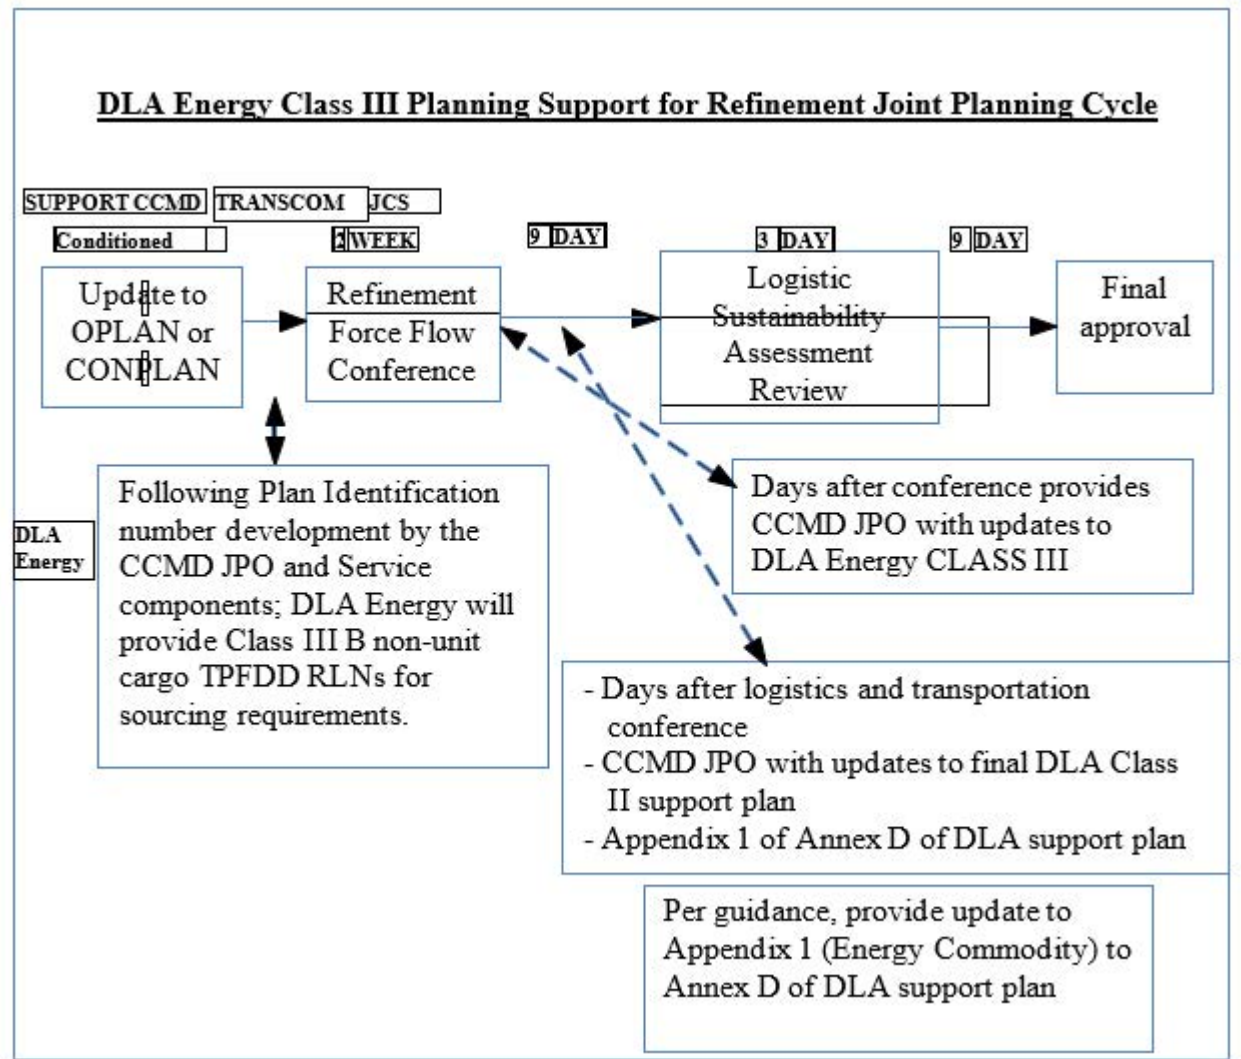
DLA Energy Class III Planning Support for Refinement Joint Planning Cycle

SUPPORT CCMD TRANSCOM JCS

Conditioned

2 WEEK

9 DAY

3 DAY

9 DAY

Update to OPLAN or CONPLAN

Refinement Force Flow Conference

Logistic Sustainability Assessment Review

Final approval

DLA Energy

Following Plan Identification number development by the CCMD JPO and Service components; DLA Energy will provide Class III B non-unit cargo TPFDD RLNs for sourcing requirements.

Days after conference provides CCMD JPO with updates to DLA Energy CLASS III

- Days after logistics and transportation conference
- CCMD JPO with updates to final DLA Class II support plan
- Appendix 1 of Annex D of DLA support plan

Per guidance, provide update to Appendix 1 (Energy Commodity) to Annex D of DLA support plan